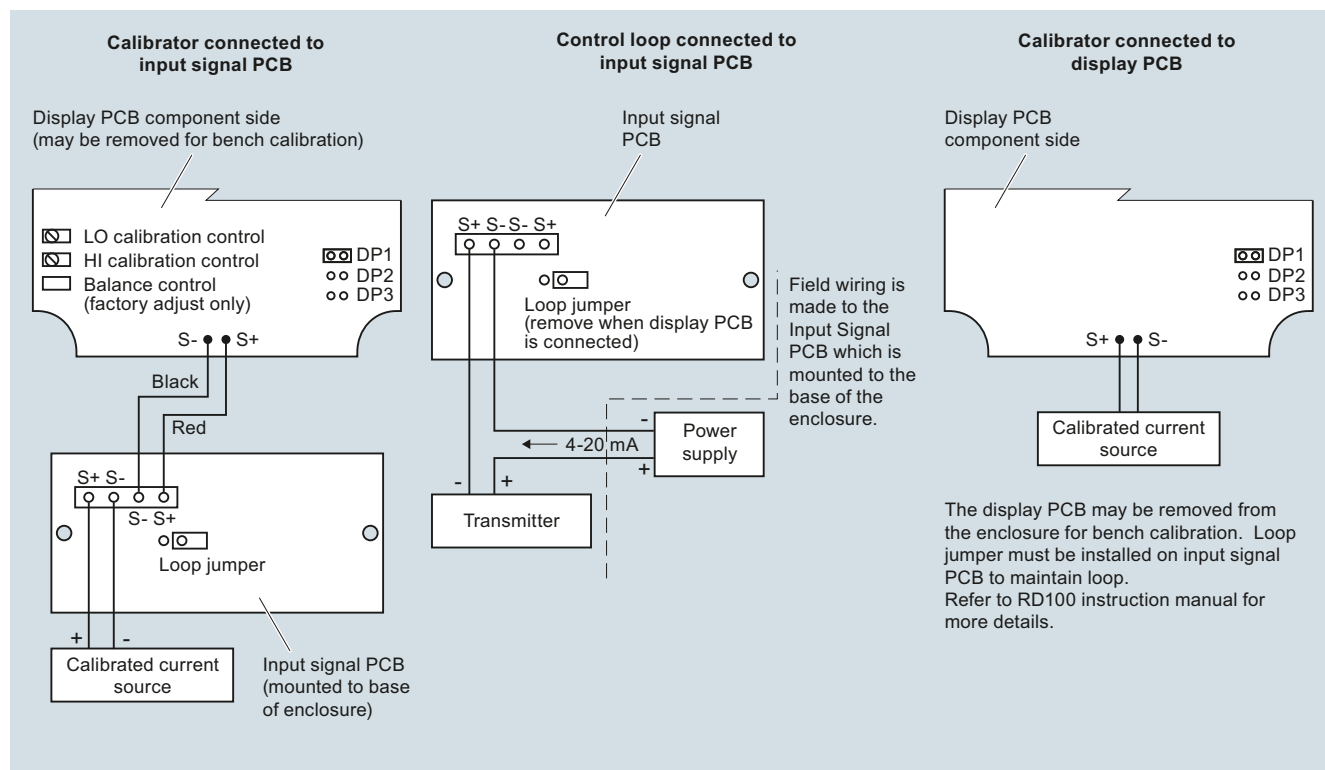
Calibrator connected to input signal PCB

Display PCB component side (may be removed for bench calibration)

LO calibration control
HI calibration control
Balance control (factory adjust only)

DP1
DP2
DP3

S- S+

Black

Red

S+ S-

S- S+

Loop jumper

+ -

Calibrated current source

Input signal PCB (mounted to base of enclosure)

Control loop connected to input signal PCB

Input signal PCB

S+ S- S- S+

Loop jumper (remove when display PCB is connected)

Field wiring is made to the Input Signal PCB which is mounted to the base of the enclosure.

-

4-20 mA

+

Power supply

- +

Transmitter

Calibrator connected to display PCB

Display PCB component side

DP1
DP2
DP3

S+ S-

Calibrated current source

The display PCB may be removed from the enclosure for bench calibration. Loop jumper must be installed on input signal PCB to maintain loop.
Refer to RD100 instruction manual for more details.